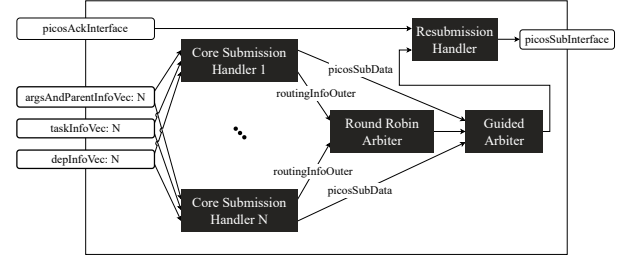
picosAckInterface

Resubmission Handler

picosSubInterface

Core Submission Handler 1

picosSubData

argsAndParentInfoVec: N

routingInfoOuter

Round Robin Arbiter

Guided Arbiter

taskInfoVec: N

depInfoVec: N

routingInfoOuter

picosSubData

Core Submission Handler N